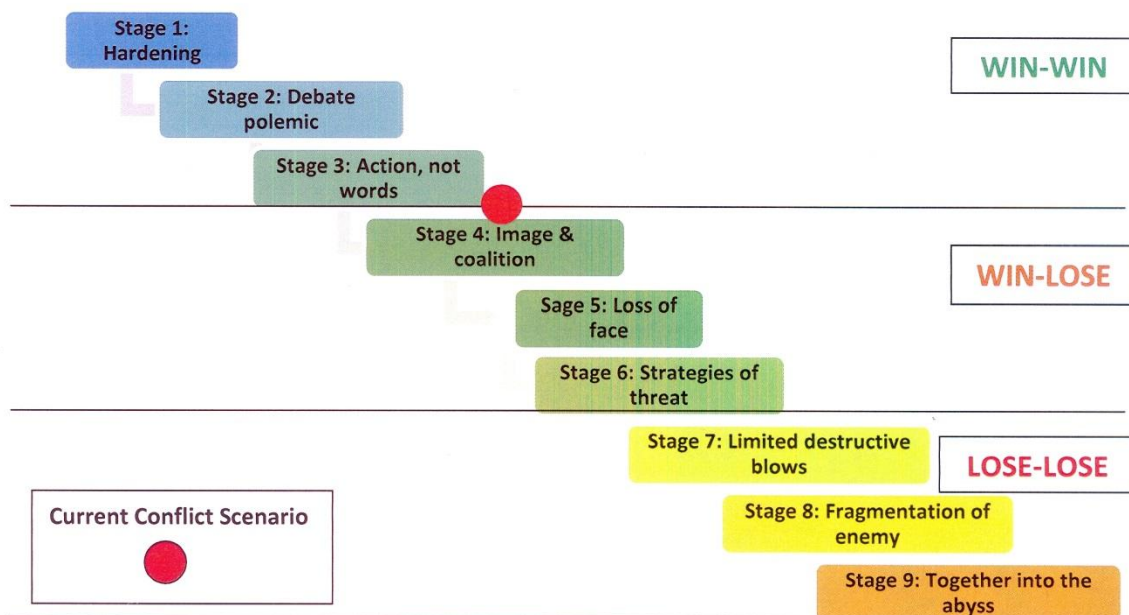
Stage 1: Hardening

Stage 2: Debate polemic

Stage 3: Action, not words

WIN-WIN

Stage 4: Image & coalition

Sage 5: Loss of face

Stage 6: Strategies of threat

WIN-LOSE

Stage 7: Limited destructive blows

LOSE-LOSE

Stage 8: Fragmentation of enemy

Stage 9: Together into the abyss

Current Conflict Scenario